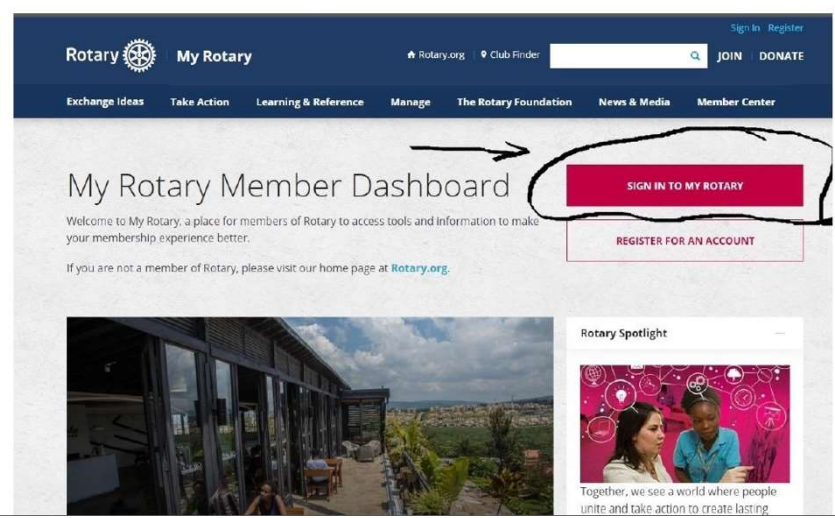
Sign In Register

Rotary My Rotary

Rotary.org Club Finder

JOIN DONATE

Exchange Ideas Take Action Learning & Reference Manage The Rotary Foundation News & Media Member Center

My Rotary Member Dashboard

Welcome to My Rotary, a place for members of Rotary to access tools and information to make your membership experience better.

If you are not a member of Rotary, please visit our home page at Rotary.org.

SIGN IN TO MY ROTARY

REGISTER FOR AN ACCOUNT

Rotary Spotlight

Together, we see a world where people unite and take action to create lasting